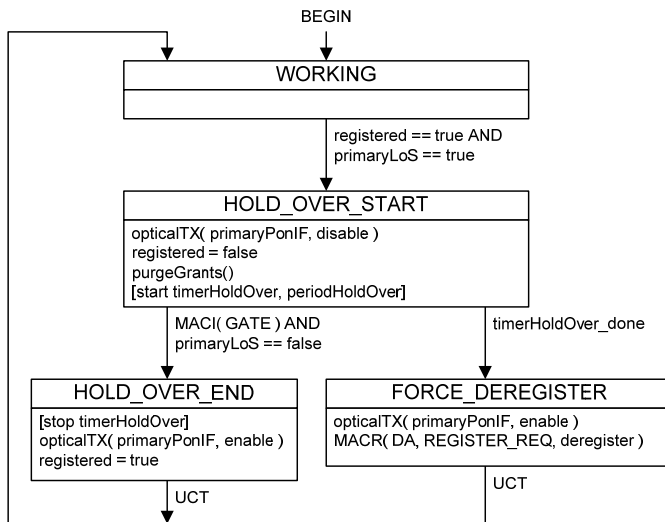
BEGIN

WORKING

registered == true AND
primaryLoS == true

HOLD_OVER_START

opticalTX( primaryPonIF, disable )
registered = false
purgeGrants()
[start timerHoldOver, periodHoldOver]

MACI( GATE ) AND
primaryLoS == false

timerHoldOver_done

HOLD_OVER_END

[stop timerHoldOver]
opticalTX( primaryPonIF, enable )
registered = true

UCT

FORCE_DEREGISTER

opticalTX( primaryPonIF, enable )
MACR( DA, REGISTER_REQ, deregister )

UCT